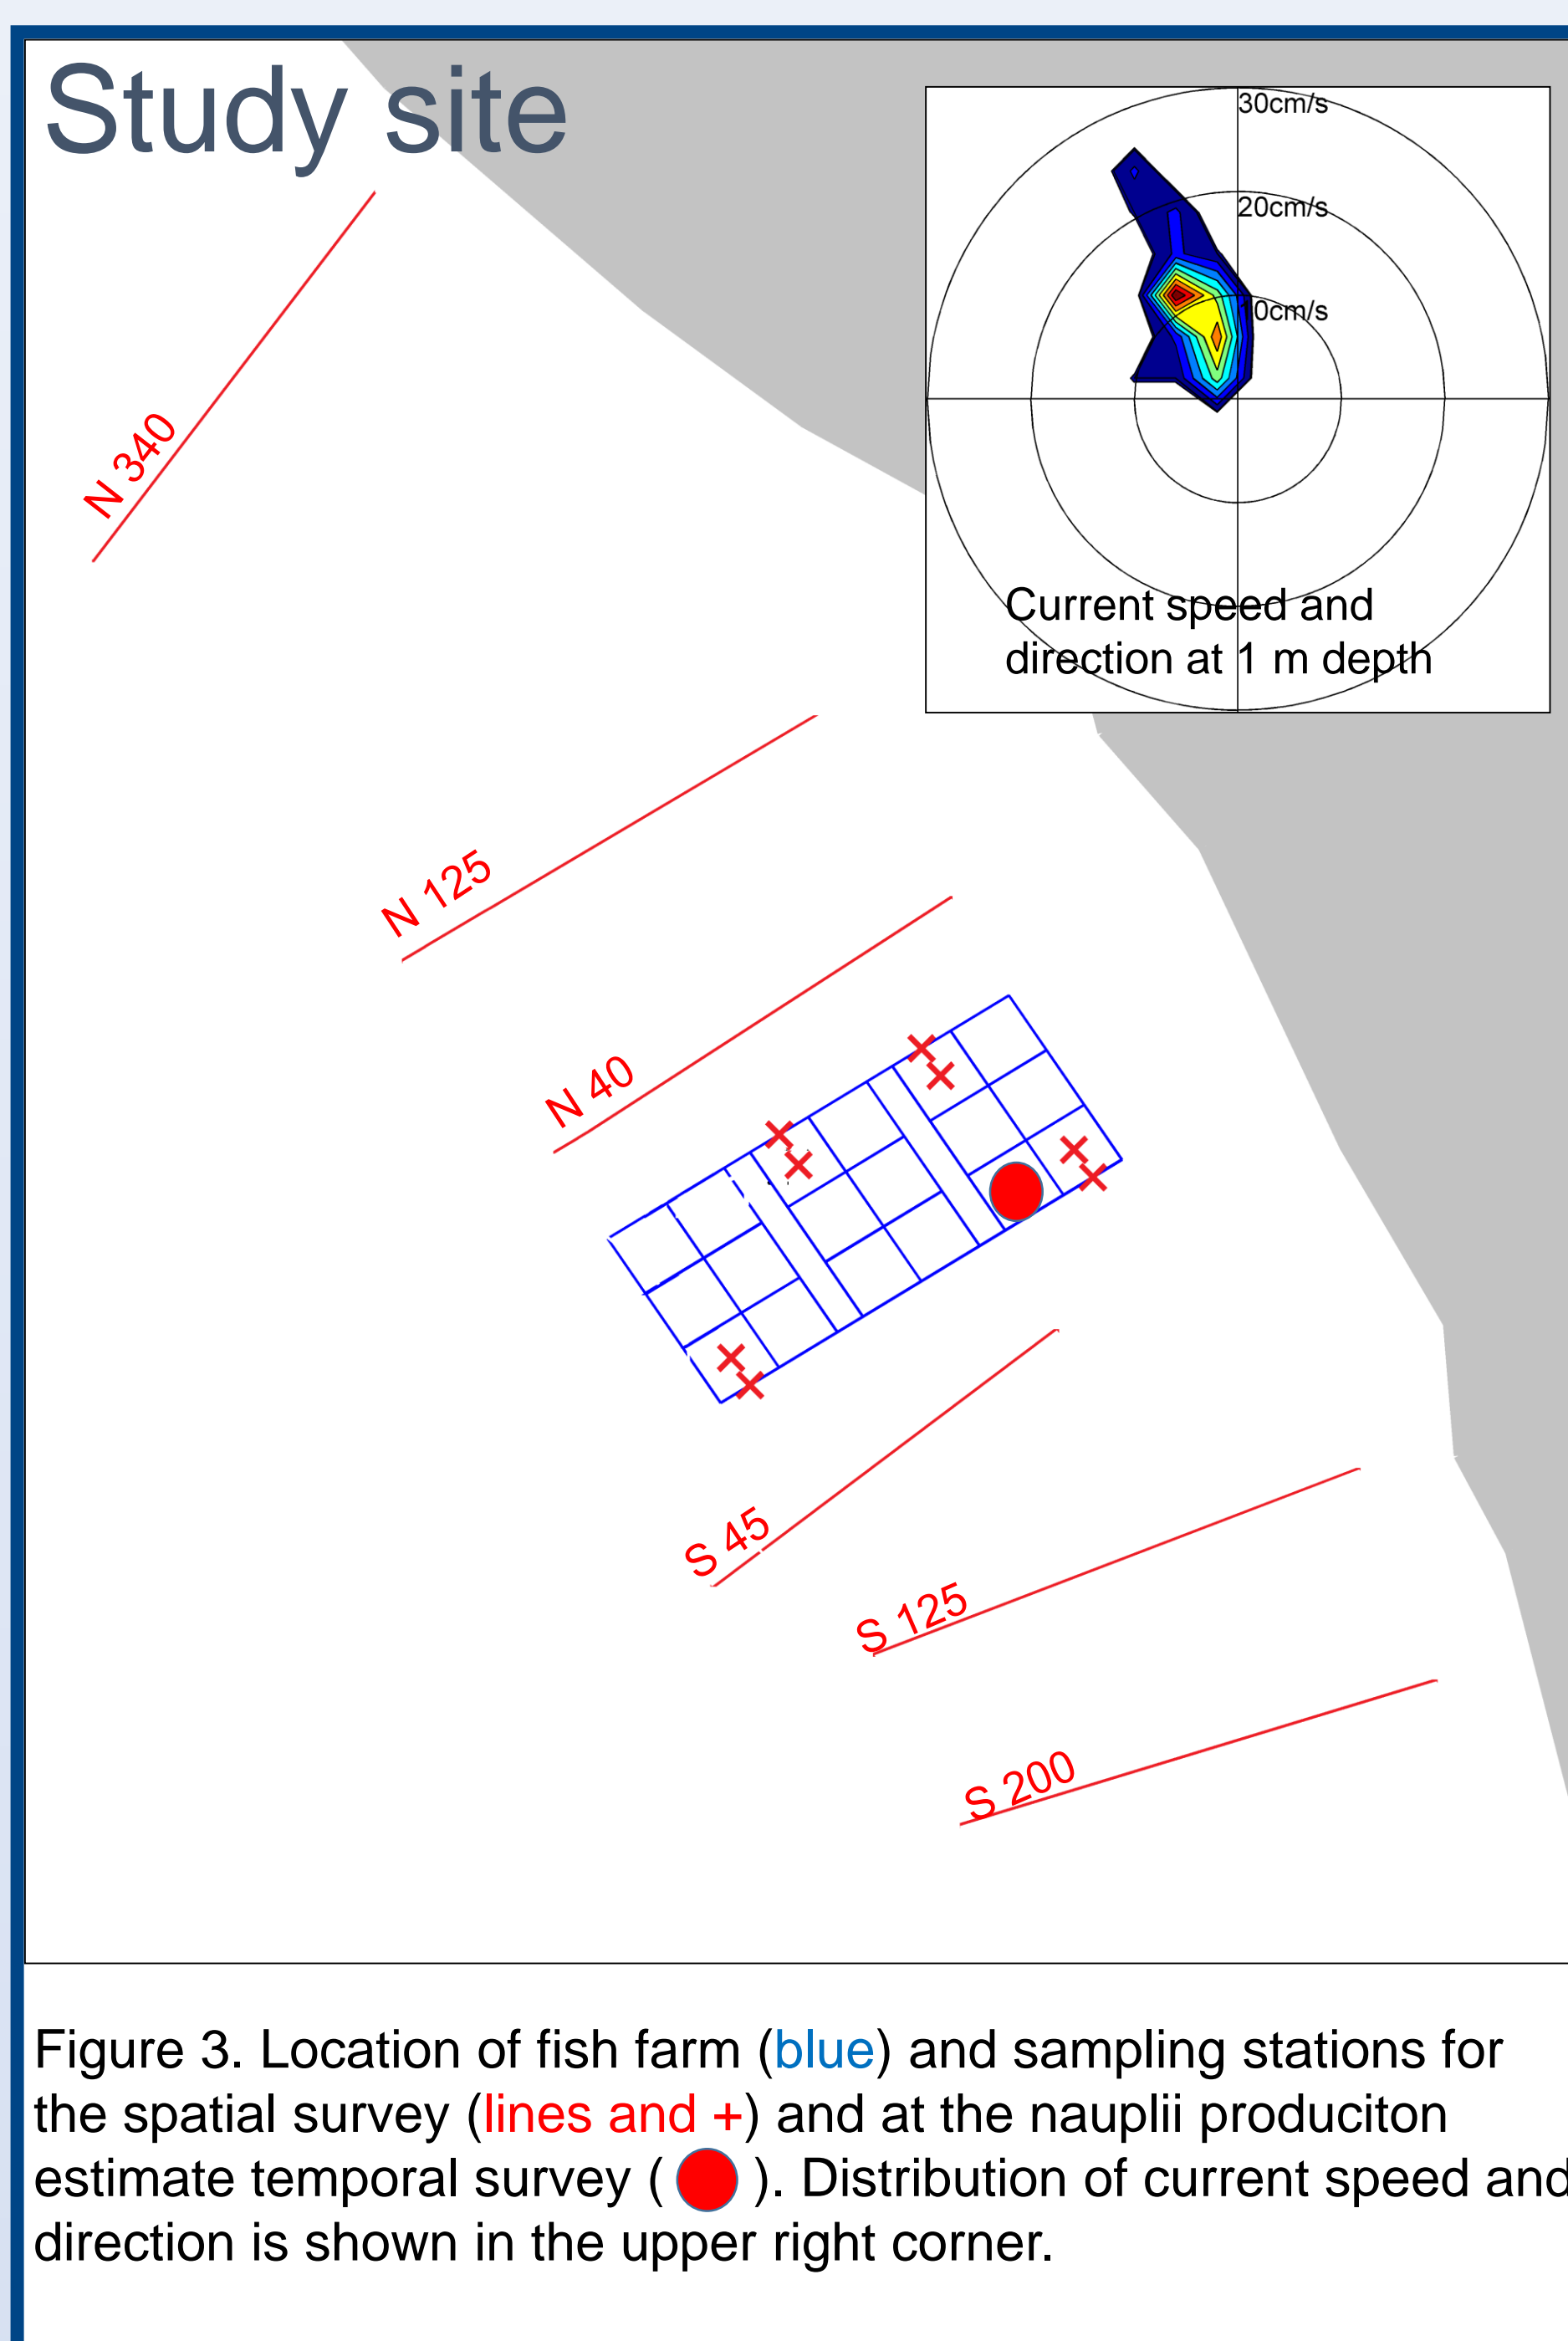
Study site

30cm/s
20cm/s
10cm/s

Current speed and direction at 1 m depth

N 340

N 125

N 40

S 45

S 125

S 200

Figure 3. Location of fish farm (blue) and sampling stations for the spatial survey (lines and +) and at the nauplii produciton estimate temporal survey ( ). Distribution of current speed and direction is shown in the upper right corner.